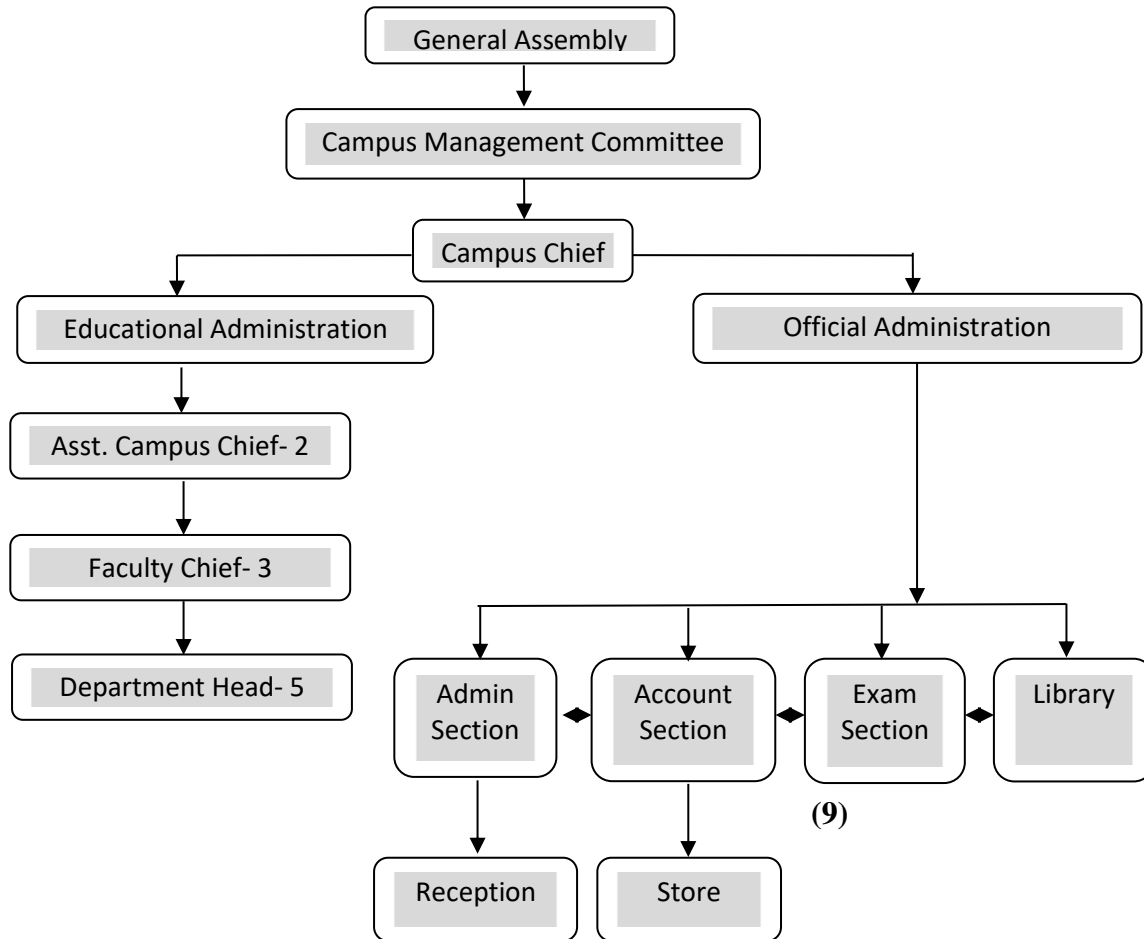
General Assembly

Campus Management Committee

Campus Chief

Educational Administration

Official Administration

Asst. Campus Chief- 2

Faculty Chief- 3

Department Head- 5

Admin Section

Account Section

Exam Section

Library

(9)

Reception

Store